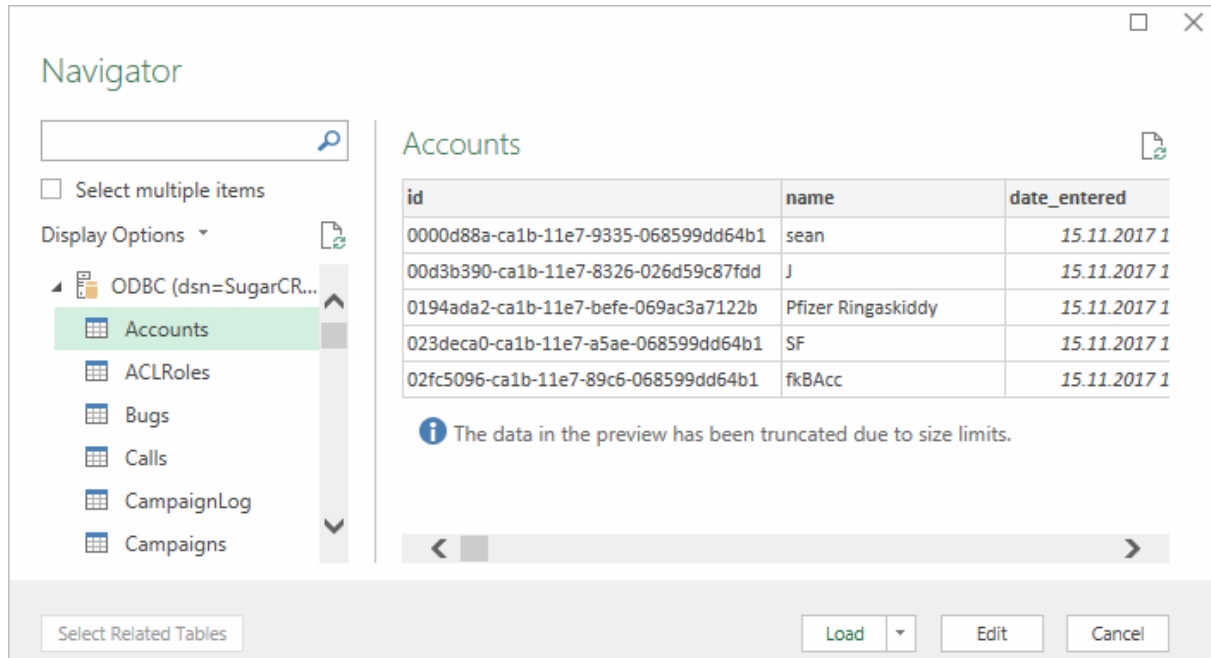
Navigator

Select multiple items

Display Options

ODBC (dsn=SugarCR...

Accounts
ACLRoles
Bugs
Calls
CampaignLog
Campaigns

Accounts

| id | name | date_entered |
|---|---|---|
| 0000d88a-ca1b-11e7-9335-068599dd64b1 | sean | 15.11.2017 1 |
| 00d3b390-ca1b-11e7-8326-026d59c87fdd | J | 15.11.2017 1 |
| 0194ada2-ca1b-11e7-befe-069ac3a7122b | Pfizer Ringaskiddy | 15.11.2017 1 |
| 023deca0-ca1b-11e7-a5ae-068599dd64b1 | SF | 15.11.2017 1 |
| 02fc5096-ca1b-11e7-89c6-068599dd64b1 | fkBAcc | 15.11.2017 1 |

The data in the preview has been truncated due to size limits.

Select Related Tables

Load

Edit

Cancel